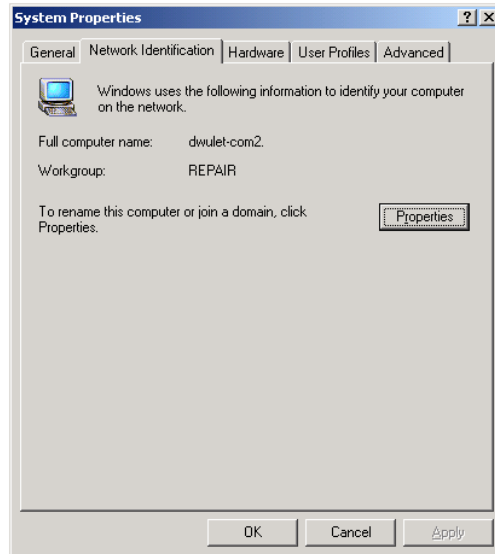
System Properties

? X

General | Network Identification | Hardware | User Profiles | Advanced

Windows uses the following information to identify your computer on the network.

Full computer name: dwulet-com2.

Workgroup: REPAIR

To rename this computer or join a domain, click Properties.

Properties

OK | Cancel | Apply